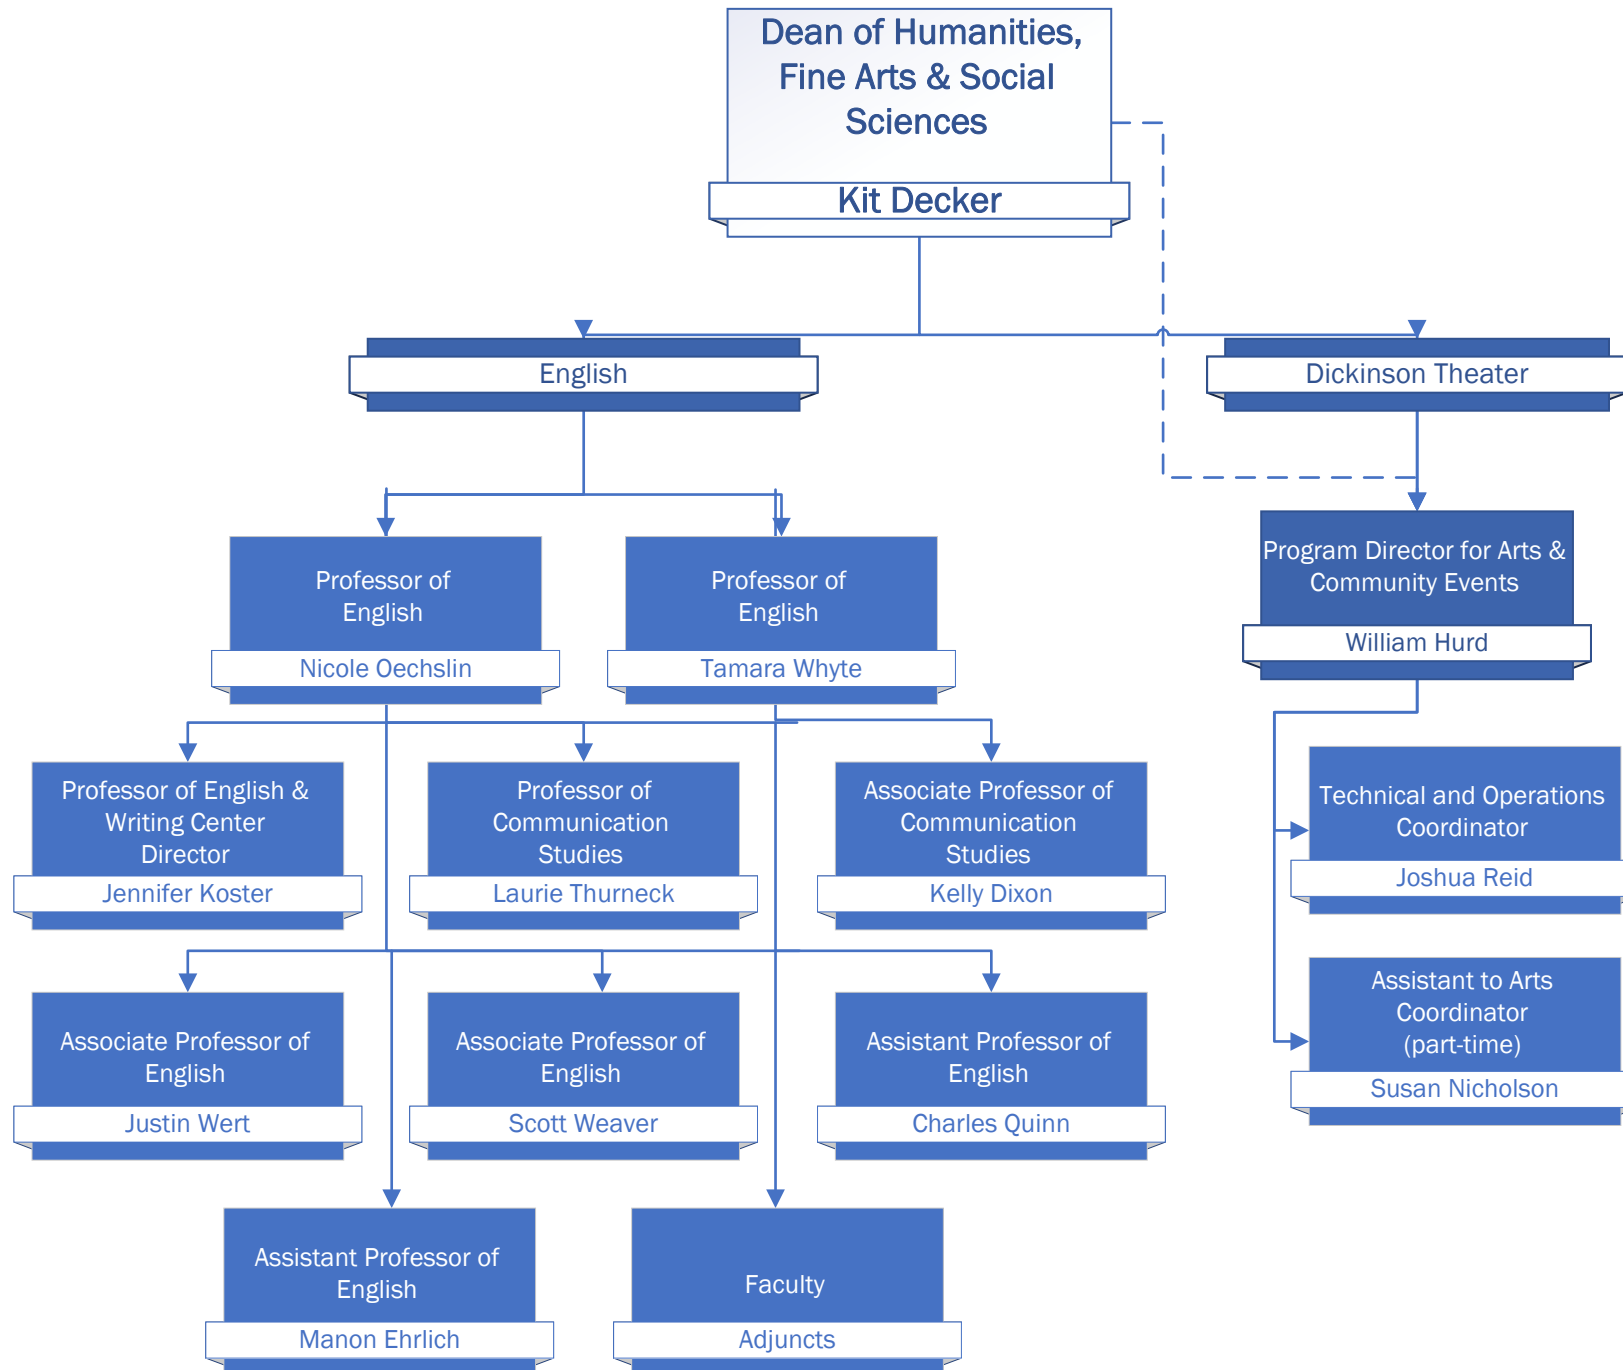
Dean of Humanities, Fine Arts & Social Sciences

Kit Decker

English

Dickinson Theater

Professor of English

Nicole Oechslin

Professor of English

Tamara Whyte

Program Director for Arts & Community Events

William Hurd

Professor of English & Writing Center Director

Jennifer Koster

Professor of Communication Studies

Laurie Thurneck

Associate Professor of Communication Studies

Kelly Dixon

Technical and Operations Coordinator

Joshua Reid

Associate Professor of English

Justin Wert

Associate Professor of English

Scott Weaver

Assistant Professor of English

Charles Quinn

Assistant to Arts Coordinator (part-time)

Susan Nicholson

Assistant Professor of English

Manon Ehrlich

Faculty

Adjuncts